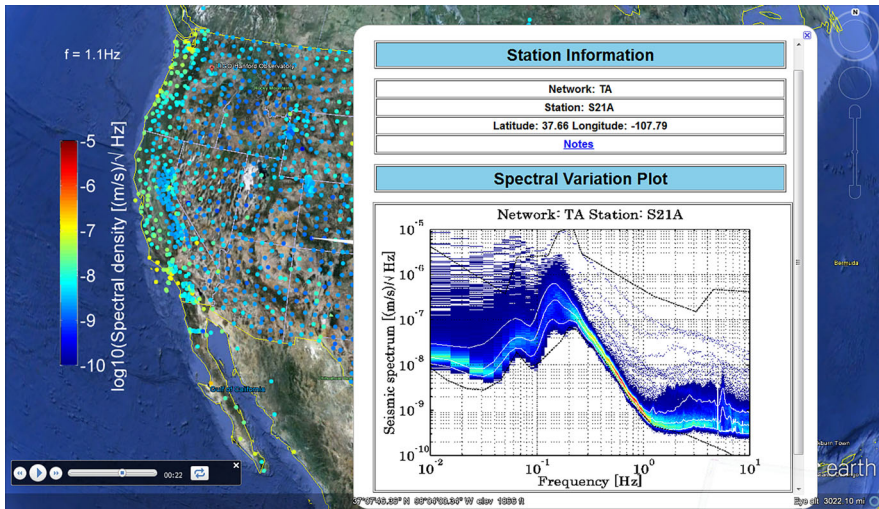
f = 1.1Hz

-5
-6
-7
-8
-9
-10
log10(Spectral density [(m/s)/√ Hz]

LIGO Hanford Observatory

Gulf of California

00:22

Station Information

Network: TA
Station: S21A
Latitude: 37.66 Longitude: -107.79
Notes

Spectral Variation Plot

Network: TA Station: S21A

Seismic spectrum [(m/s)/√ Hz]

$10^{-5}$
$10^{-6}$
$10^{-7}$
$10^{-8}$
$10^{-9}$
$10^{-10}$

$10^{-2}$ $10^{-1}$ $10^{0}$ $10^{1}$

Frequency [Hz]

Bermuda

Saint Town

earth

37°57'46.33" N 98°04'00.34" W elev 1866 ft

Eye alt 3022.10 mi